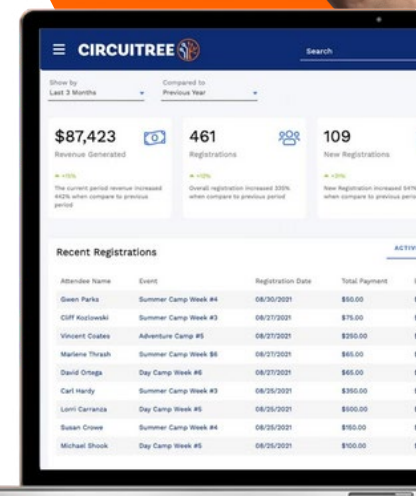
≡ CIRCUITREE

Search

Show by
Last 3 Months

Compared to
Previous Year

$87,423
Revenue Generated
↗ +15%
The current period revenue increased 442% when compare to previous period

461
Registrations
↗ +10%
Overall registration increased 335% when compare to previous period

109
New Registrations
↗ +13%
New Registration increased 64% when compare to previous peri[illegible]

Recent Registrations

ACTIV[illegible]

| Attendee Name | Event | Registration Date | Total Payment |
|---|---|---|---|
| Gwen Parks | Summer Camp Week #4 | 08/30/2021 | $50.00 |
| Cliff Kozlowski | Summer Camp Week #3 | 08/27/2021 | $75.00 |
| Vincent Coates | Adventure Camp #5 | 08/27/2021 | $250.00 |
| Marlene Thrash | Summer Camp Week #6 | 08/27/2021 | $65.00 |
| David Ortega | Day Camp Week #6 | 08/27/2021 | $65.00 |
| Carl Hardy | Summer Camp Week #3 | 08/25/2021 | $350.00 |
| Lorri Carranza | Day Camp Week #5 | 08/25/2021 | $500.00 |
| Susan Crowe | Summer Camp Week #4 | 08/25/2021 | $150.00 |
| Michael Shook | Day Camp Week #5 | 08/25/2021 | $100.00 |